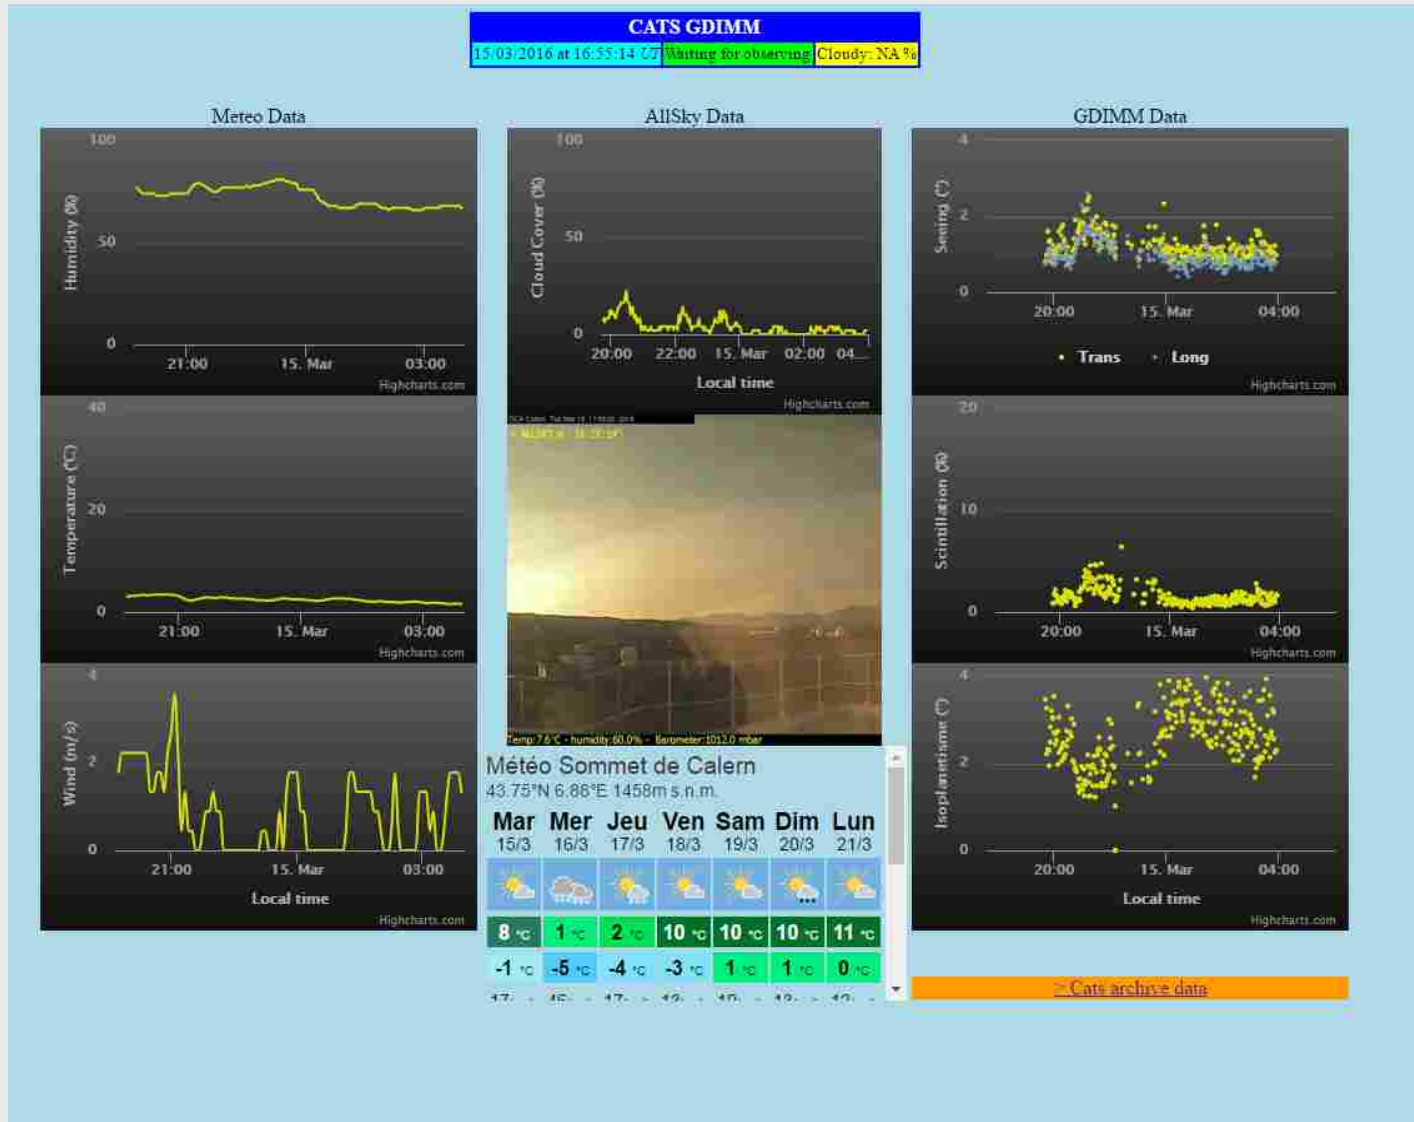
CATS GDIMM

15/03/2016 at 16:55:14 UT | Waiting for observing | Cloudy: NA %

Meteo Data

Humidity (%)
100
50
0
21:00 15. Mar 03:00
Highcharts.com

Temperature (°C)
40
20
0
21:00 15. Mar 03:00
Highcharts.com

Wind (m/s)
4
2
0
21:00 15. Mar 03:00
Local time
Highcharts.com

AllSky Data

Cloud Cover (%)
100
50
0
20:00 22:00 15. Mar 02:00 04...
Local time
Highcharts.com

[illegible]

Temp: 7.6°C - humidity: 60.0% - Barometer: 1012.0 mbar

Météo Sommet de Calern
43.75°N 6.86°E 1458m s.n.m.

| Mar | Mer | Jeu | Ven | Sam | Dim | Lun |
|---|---|---|---|---|---|---|
| 15/3 | 16/3 | 17/3 | 18/3 | 19/3 | 20/3 | 21/3 |
| 8 °C | 1 °C | 2 °C | 10 °C | 10 °C | 10 °C | 11 °C |
| -1 °C | -5 °C | -4 °C | -3 °C | 1 °C | 1 °C | 0 °C |

GDIMM Data

Seeing (")
4
2
0
20:00 15. Mar 04:00
• Trans • Long
Highcharts.com

Scintillation (%)
20
10
0
20:00 15. Mar 04:00
Highcharts.com

Isoplanatisme (")
4
2
0
20:00 15. Mar 04:00
Local time
Highcharts.com

> Cats archive data